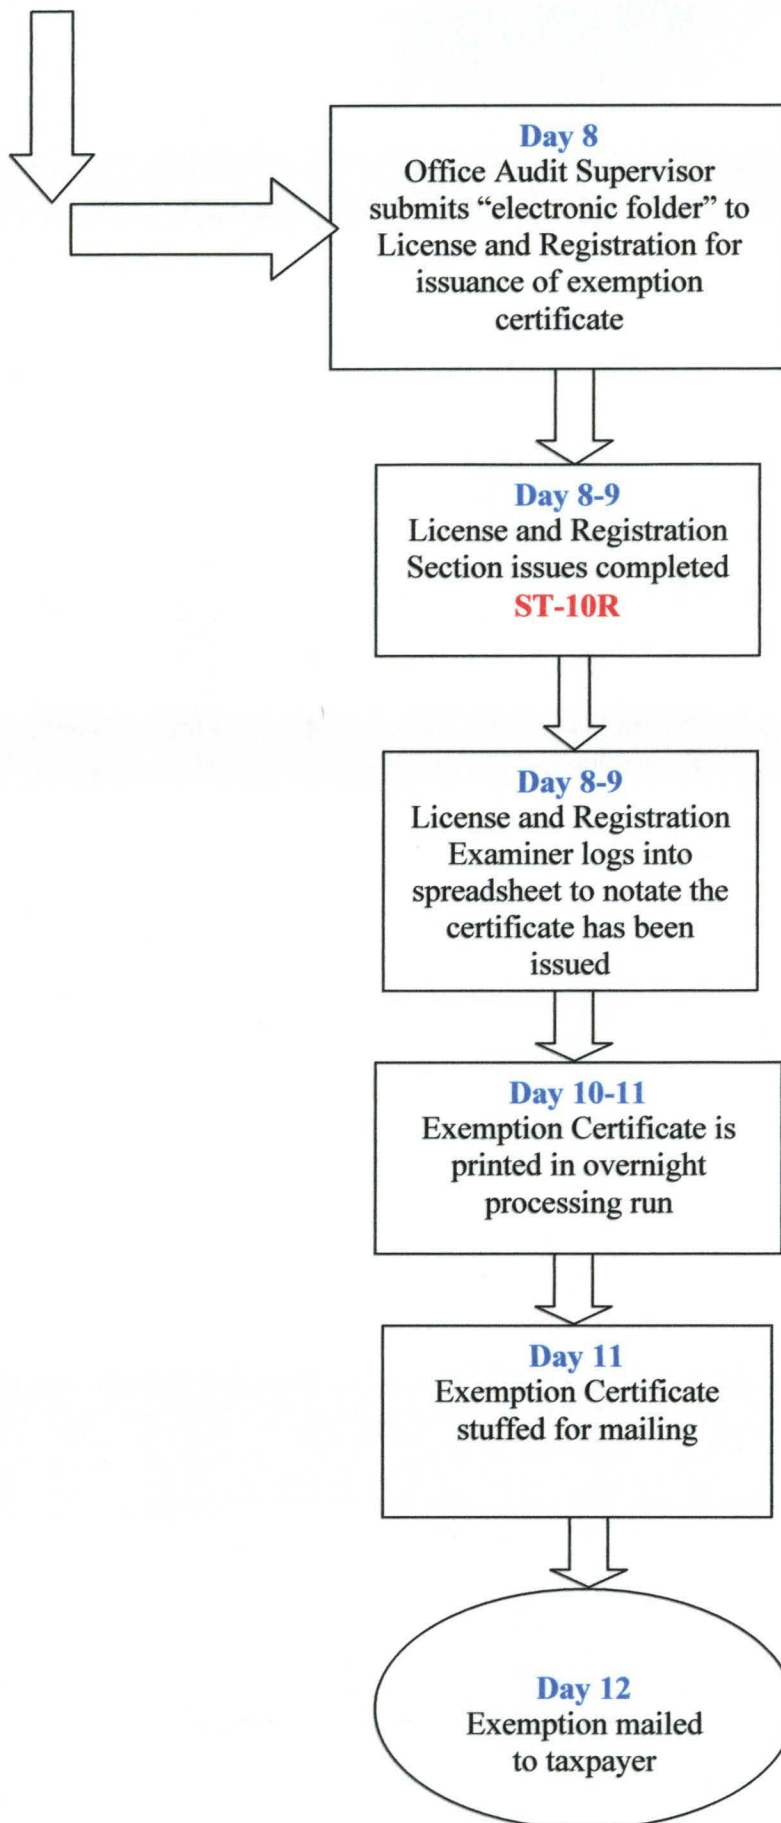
Day 8
Office Audit Supervisor submits “electronic folder” to License and Registration for issuance of exemption certificate

Day 8-9
License and Registration Section issues completed ST-10R

Day 8-9
License and Registration Examiner logs into spreadsheet to notate the certificate has been issued

Day 10-11
Exemption Certificate is printed in overnight processing run

Day 11
Exemption Certificate stuffed for mailing

Day 12
Exemption mailed to taxpayer